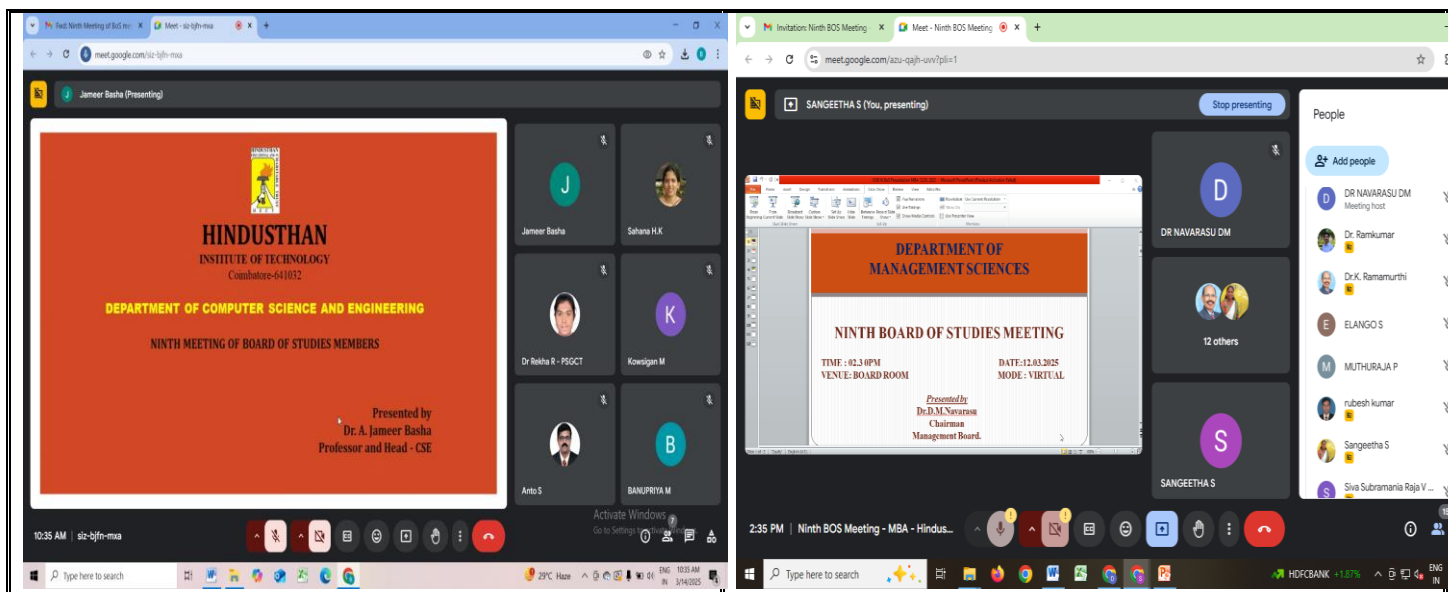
Fwd: Ninth Meeting of BoS me
Meet - siz-bjfn-mxa
meet.google.com/siz-bjfn-mxa

Jameer Basha (Presenting)

HINDUSTHAN
INSTITUTE OF TECHNOLOGY
Coimbatore-641032

DEPARTMENT OF COMPUTER SCIENCE AND ENGINEERING

NINTH MEETING OF BOARD OF STUDIES MEMBERS

Presented by
Dr. A. Jameer Basha
Professor and Head - CSE

J
Jameer Basha
Sahana H.K
Dr Rekha R - PSGCT
K
Kowsigan M
Anto S
B
BANUPRIYA M

10:35 AM | siz-bjfn-mxa

Activate Windows
Go to Settings to activate Windows.

Type here to search
29°C Haze
ENG IN
10:35 AM
3/14/2025

Invitation: Ninth BOS Meeting
Meet - Ninth BOS Meeting
meet.google.com/azu-qajh-uvv?pli=1

SANGEETHA S (You, presenting)
Stop presenting

DEPARTMENT OF
MANAGEMENT SCIENCES

NINTH BOARD OF STUDIES MEETING

TIME : 02.3 0PM
VENUE: BOARD ROOM
DATE:12.03.2025
MODE : VIRTUAL

Presented by
Dr.D.M.Navarasu
Chairman
Management Board.

D
DR NAVARASU DM
12 others
S
SANGEETHA S

People
Add people
D DR NAVARASU DM
Meeting host
Dr. Ramkumar
Dr.K. Ramamurthi
E ELANGO S
M MUTHURAJA P
rubesh kumar
Sangeetha S
S Siva Subramania Raja V ...

2:35 PM | Ninth BOS Meeting - MBA - Hindus...

Type here to search
HDFCBANK +1.87%
ENG IN